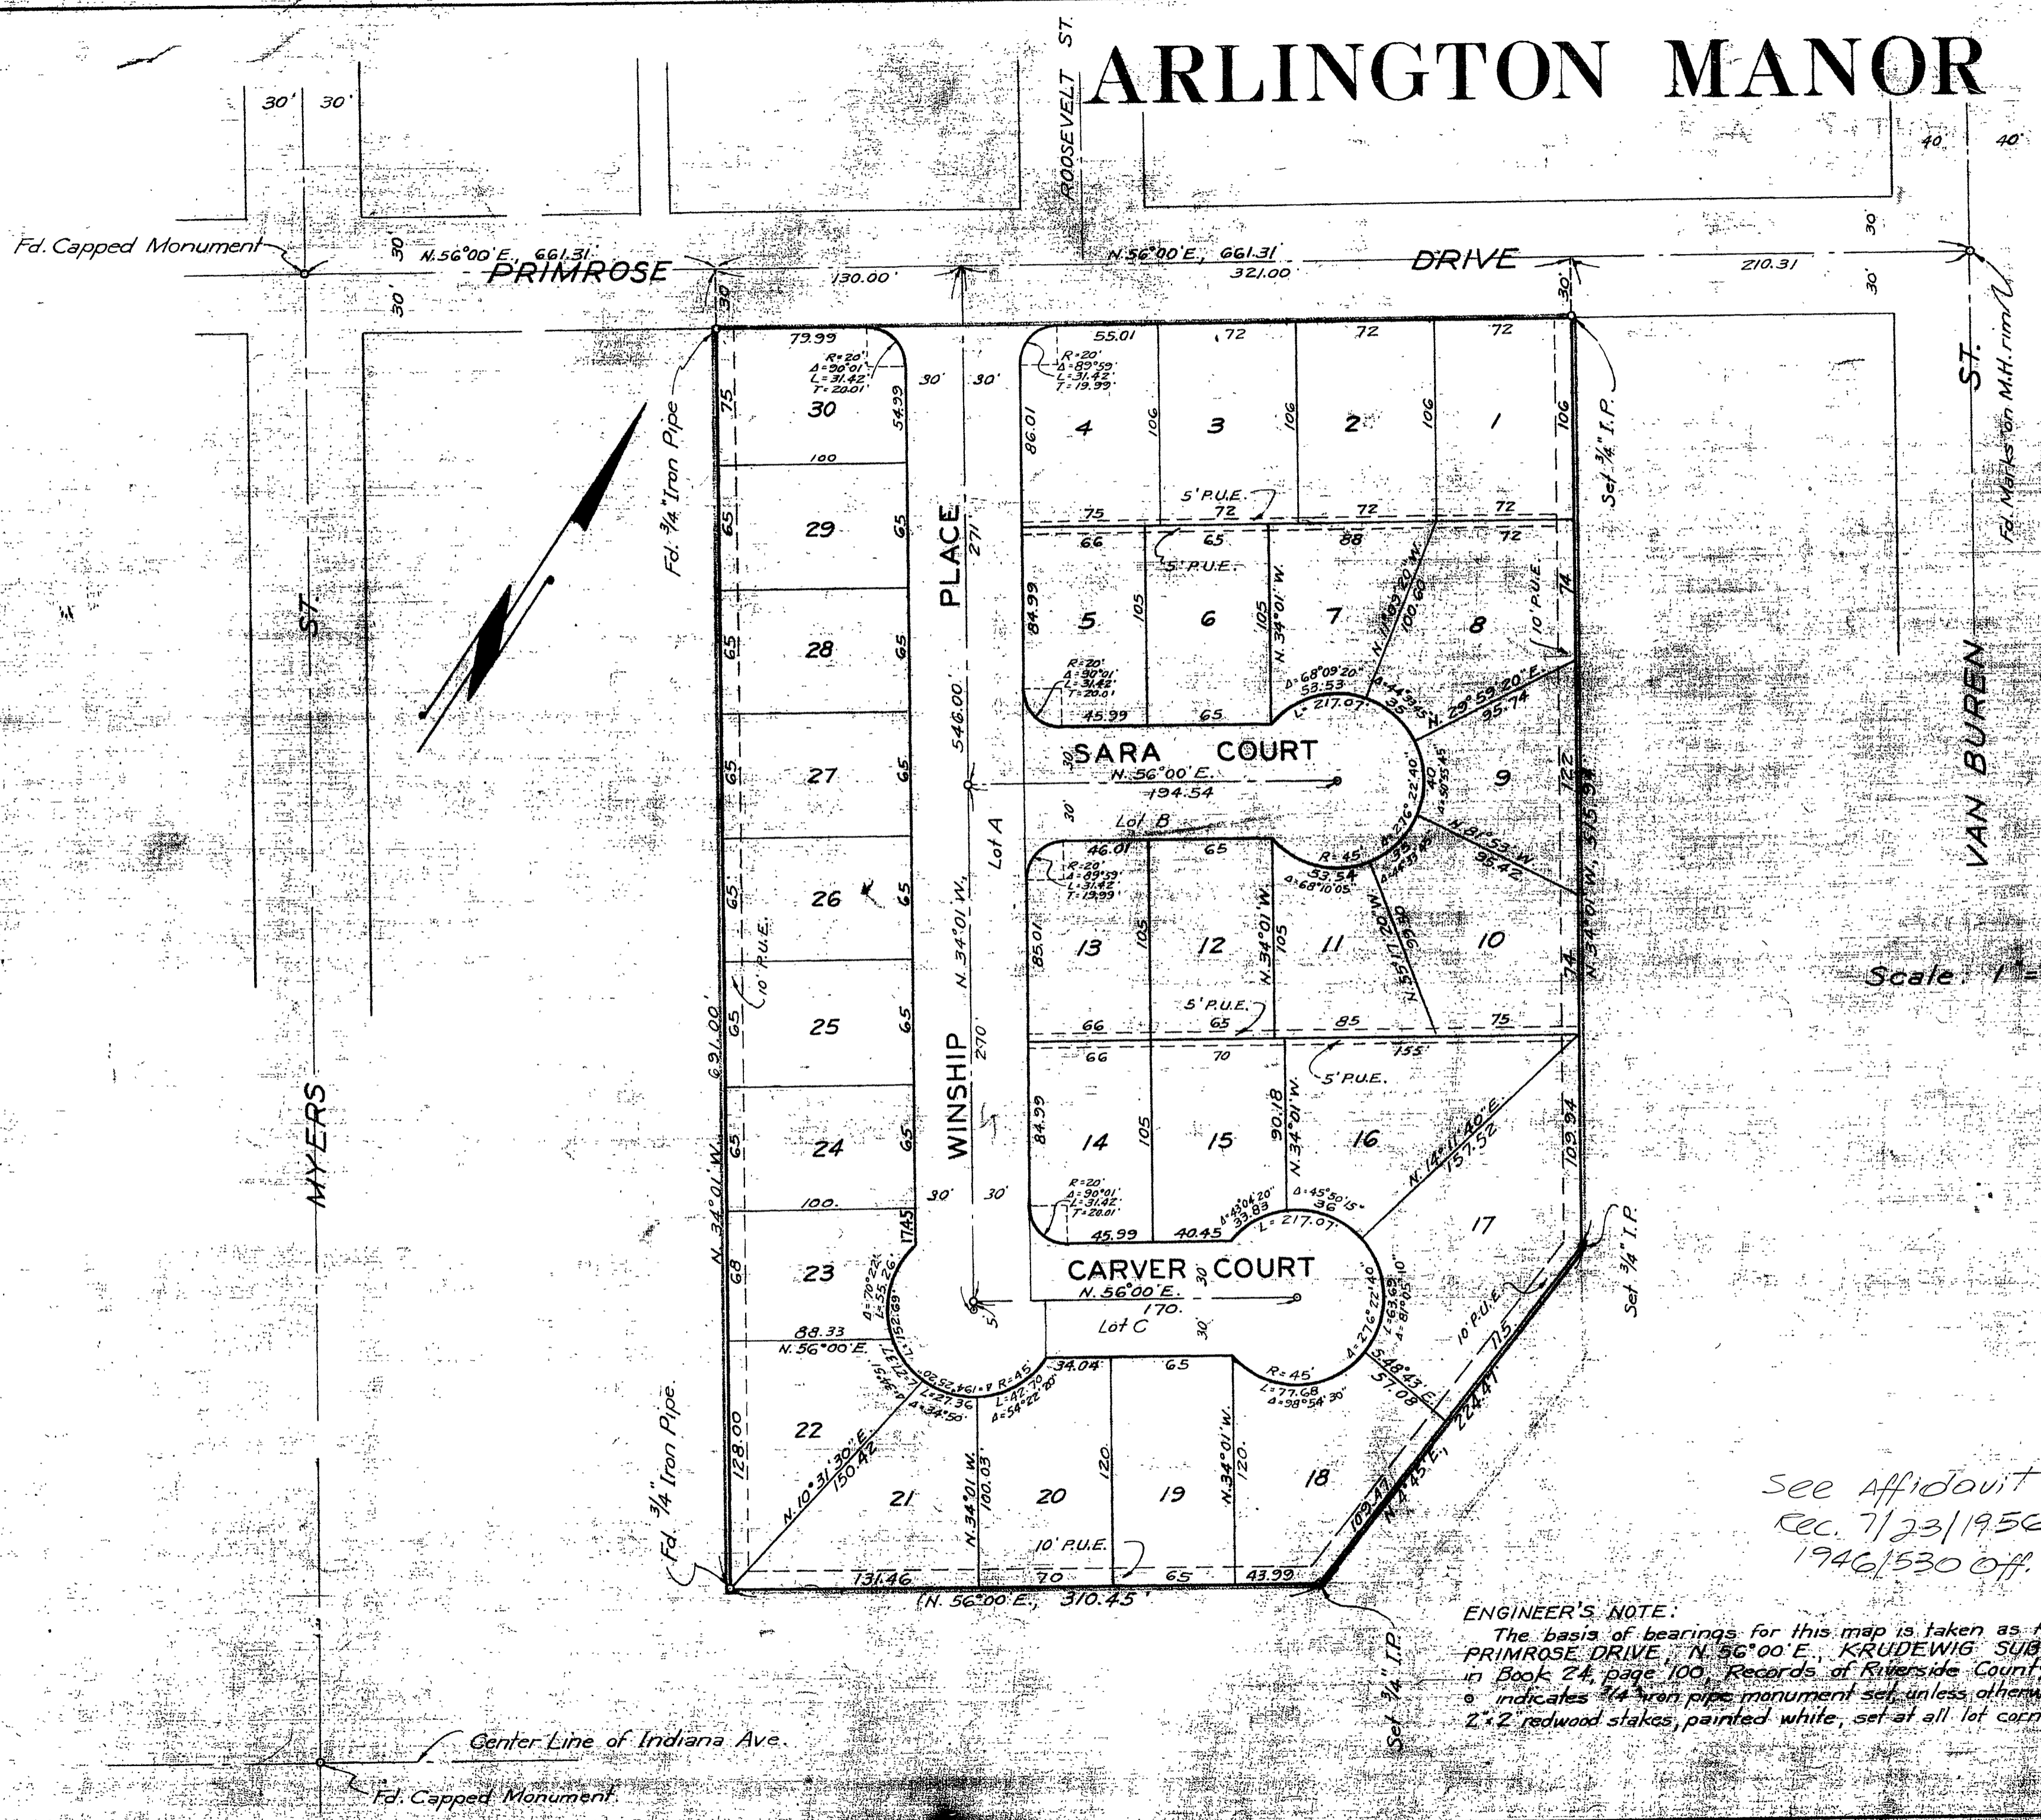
ARLINGTON MANOR

ROOSEVELT ST.

30' 30'

40' 40'

Fd. Capped Monument

N.56°00'E. 661.31

PRIMROSE

130.00'

N.56°00'E. 661.31

321.00

DRIVE

210.31

30' 30' 30' 30' 30'

79.99

R=20'
Δ=90°01'
L=31.42'
T=20.01'

55.01

R=20'
Δ=89°59'
L=31.42'
T=19.99'

72 72 72

30' 30'

75 30 54.99

86.01 4 106 3 106 2 106 1 106

Fd. 3/4" Iron Pipe

Set 3/4" I.P.

Fd. Marks on M.H. rim

VAN BUREN ST.

100

5' P.U.E.

75 72 72 72

65 29 65

PLACE 271

66 65 88 72

5' P.U.E.

84.99 5 105 6 105 N.34°01'W. 7 8

N.11°59'20"W. 100.60

10' P.U.E.

74

65 28 65

R=20'
Δ=90°01'
L=31.42'
T=20.01'

Δ=68°09'20"
53.53

Δ=44°35'45"
35

N.29°59'20"E.
95.74

L=217.07

45.99 65

546.00'

65 27 65

SARA COURT

30

N.56°00'E.
194.54

30'

Δ=276°22'40"
40
Δ=50°55'45"

9

722

375.94

Lot B

Lot A

46.01 65

R=20'
Δ=89°59'
L=31.42'
T=19.99'

53.54
Δ=68°10'05"

R=45'

N.81°53'W.
95.42

65 26 65

N.34°01'W.

10' P.U.E.

85.01 13 105 12 N.34°01'W. 105 11 10

N.55°17'20"W. 99.66

74

N.34°01'W.

Scale: 1"=

65 25 65

5' P.U.E.

66 65 85 75

691.00'

66 70 155'

5' P.U.E.

270'

WINSHIP

65 24 65

84.99 14 105 15 90.18 N.34°01'W. 16

N.14°11'40"E.
151.52

709.94

N.34°01'W.

100.

30' 30'

R=20'
Δ=90°01'
L=31.42'
T=20.01'

Δ=43°04'20"
33.83

Δ=45°50'15"
36

L=217.07

45.99 40.45

17

17.45

68 23

Δ=70°22'
L=55.26'

CARVER COURT

N.56°00'E.
170.

Lot C

Δ=276°22'40"
Δ=81°05'10"
L=63.69

10' P.U.E.

Set 3/4" I.P.

88.33
N.56°00'E.

R=45'
L=27.36
Δ=34°50'

L=42.70
Δ=54°22'20"

34.04

65

R=45'
L=77.68
Δ=98°54'30"

S.48°43'E.
57.08

715

22

N.10°31'30"E.
150.42

128.00

Fd. 3/4" Iron Pipe

21 N.34°01'W. 100.03 20 120 19 N.34°01'W. 120. 18

N.48°43'E. 224.47

109.47

10' P.U.E.

131.46 70 65 43.99

N.56°00'E. 310.45

Set 3/4" I.P.

MYERS ST.

See Affidavit
Rec. 7/23/1956
1946/530 Off.

ENGINEER'S NOTE:
The basis of bearings for this map is taken as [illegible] PRIMROSE DRIVE, N.56°00'E., KRUDEWIG SUB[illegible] in Book 24, page 100, Records of Riverside Count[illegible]
• indicates 3/4" iron pipe monument set unless otherw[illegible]
2"×2" redwood stakes, painted white, set at all lot corn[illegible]

Center Line of Indiana Ave.

Fd. Capped Monument.